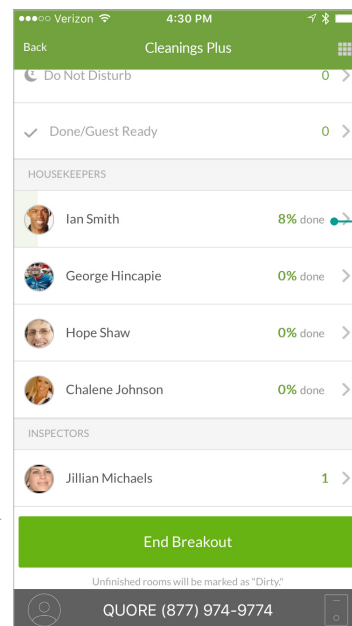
●●●○○ Verizon 4:30 PM

Back Cleanings Plus

Do Not Disturb 0

Done/Guest Ready 0

HOUSEKEEPERS

Ian Smith 8% done

George Hincapie 0% done

Hope Shaw 0% done

Chalene Johnson 0% done

INSPECTORS

Jillian Michaels 1

End Breakout

Unfinished rooms will be marked as "Dirty."

QUORE (877) 974-9774